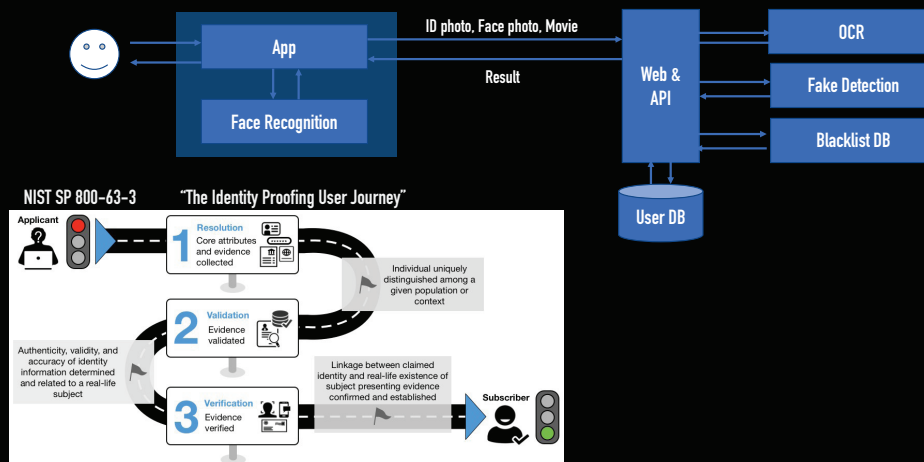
App

Face Recognition

ID photo, Face photo, Movie

Result

Web & API

OCR

Fake Detection

Blacklist DB

User DB

NIST SP 800-63-3 "The Identity Proofing User Journey"

Applicant

1 Resolution
Core attributes and evidence collected

Individual uniquely distinguished among a given population or context

2 Validation
Evidence validated

Authenticity, validity, and accuracy of identity information determined and related to a real-life subject

3 Verification
Evidence verified

Linkage between claimed identity and real-life existence of subject presenting evidence confirmed and established

Subscriber